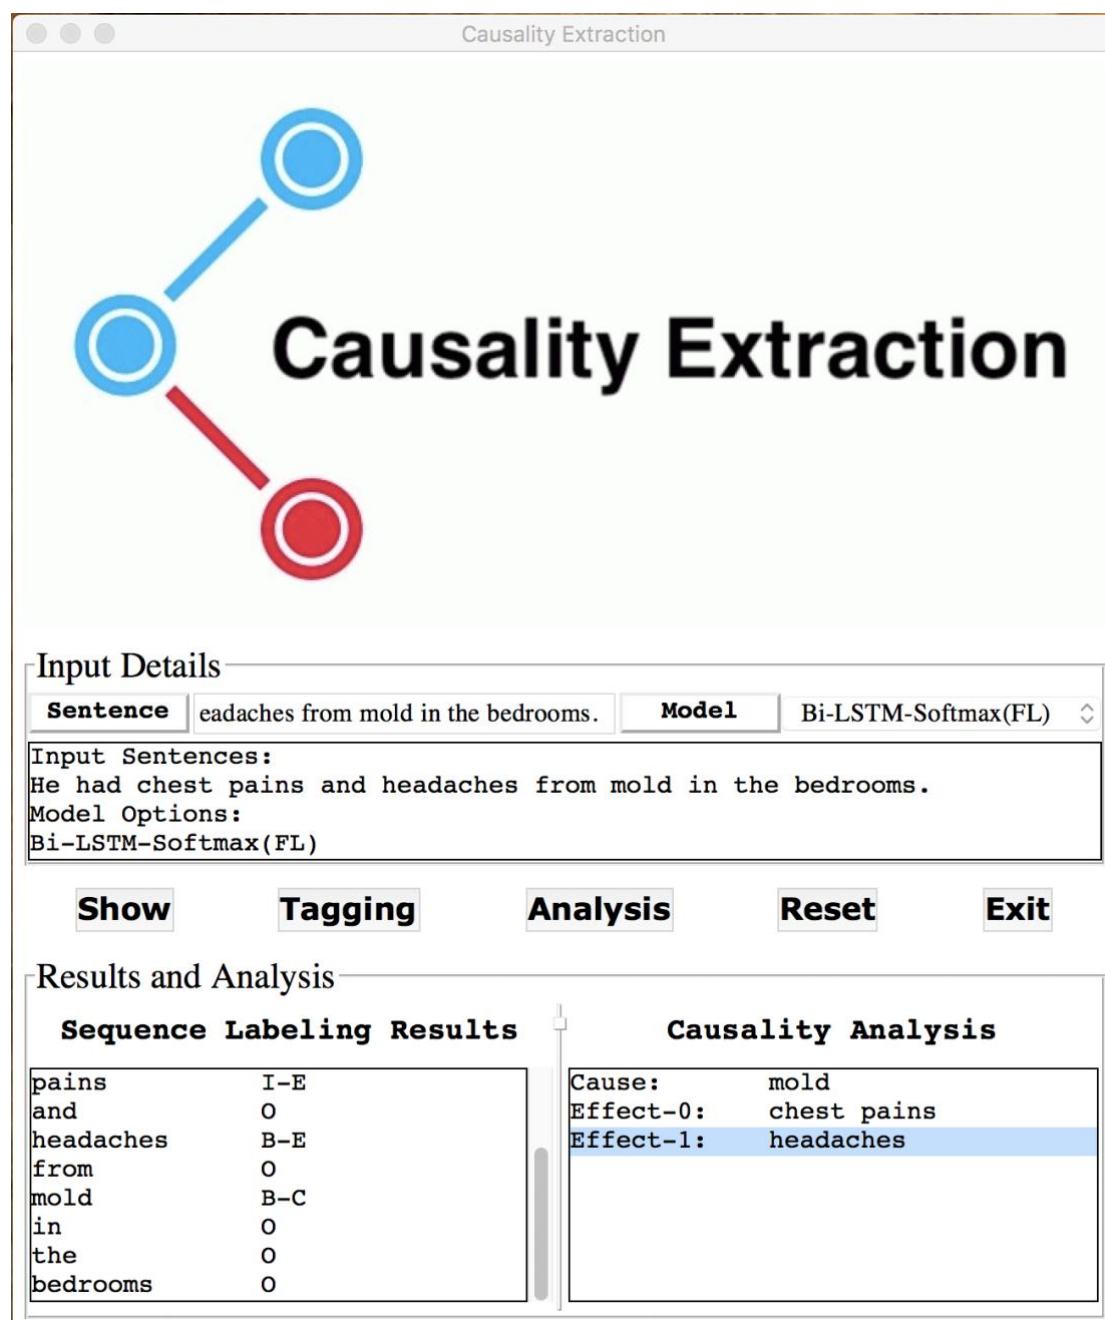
Causality Extraction

Causality Extraction

Input Details

Sentence eadaches from mold in the bedrooms. Model Bi-LSTM-Softmax(FL)

Input Sentences:
He had chest pains and headaches from mold in the bedrooms.
Model Options:
Bi-LSTM-Softmax(FL)

Show Tagging Analysis Reset Exit

Results and Analysis

Sequence Labeling Results

| | |
|---|---|
| pains | I-E |
| and | O |
| headaches | B-E |
| from | O |
| mold | B-C |
| in | O |
| the | O |
| bedrooms | O |

Causality Analysis

| | |
|---|---|
| Cause: | mold |
| Effect-0: | chest pains |
| Effect-1: | headaches |